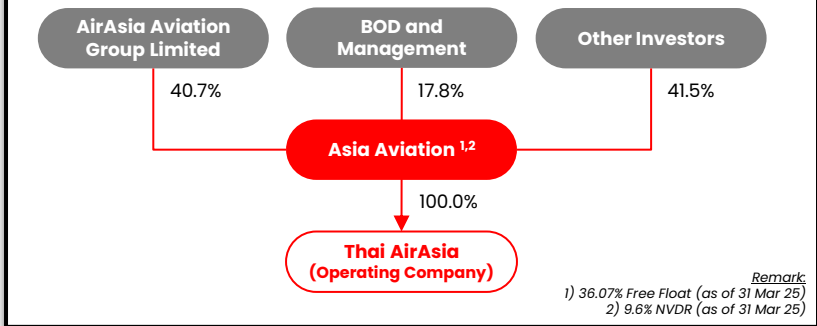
AirAsia Aviation Group Limited

BOD and Management

Other Investors

40.7%

17.8%

41.5%

Asia Aviation $^{1,2}$

100.0%

Thai AirAsia (Operating Company)

Remark:
1) 36.07% Free Float (as of 31 Mar 25)
2) 9.6% NVDR (as of 31 Mar 25)